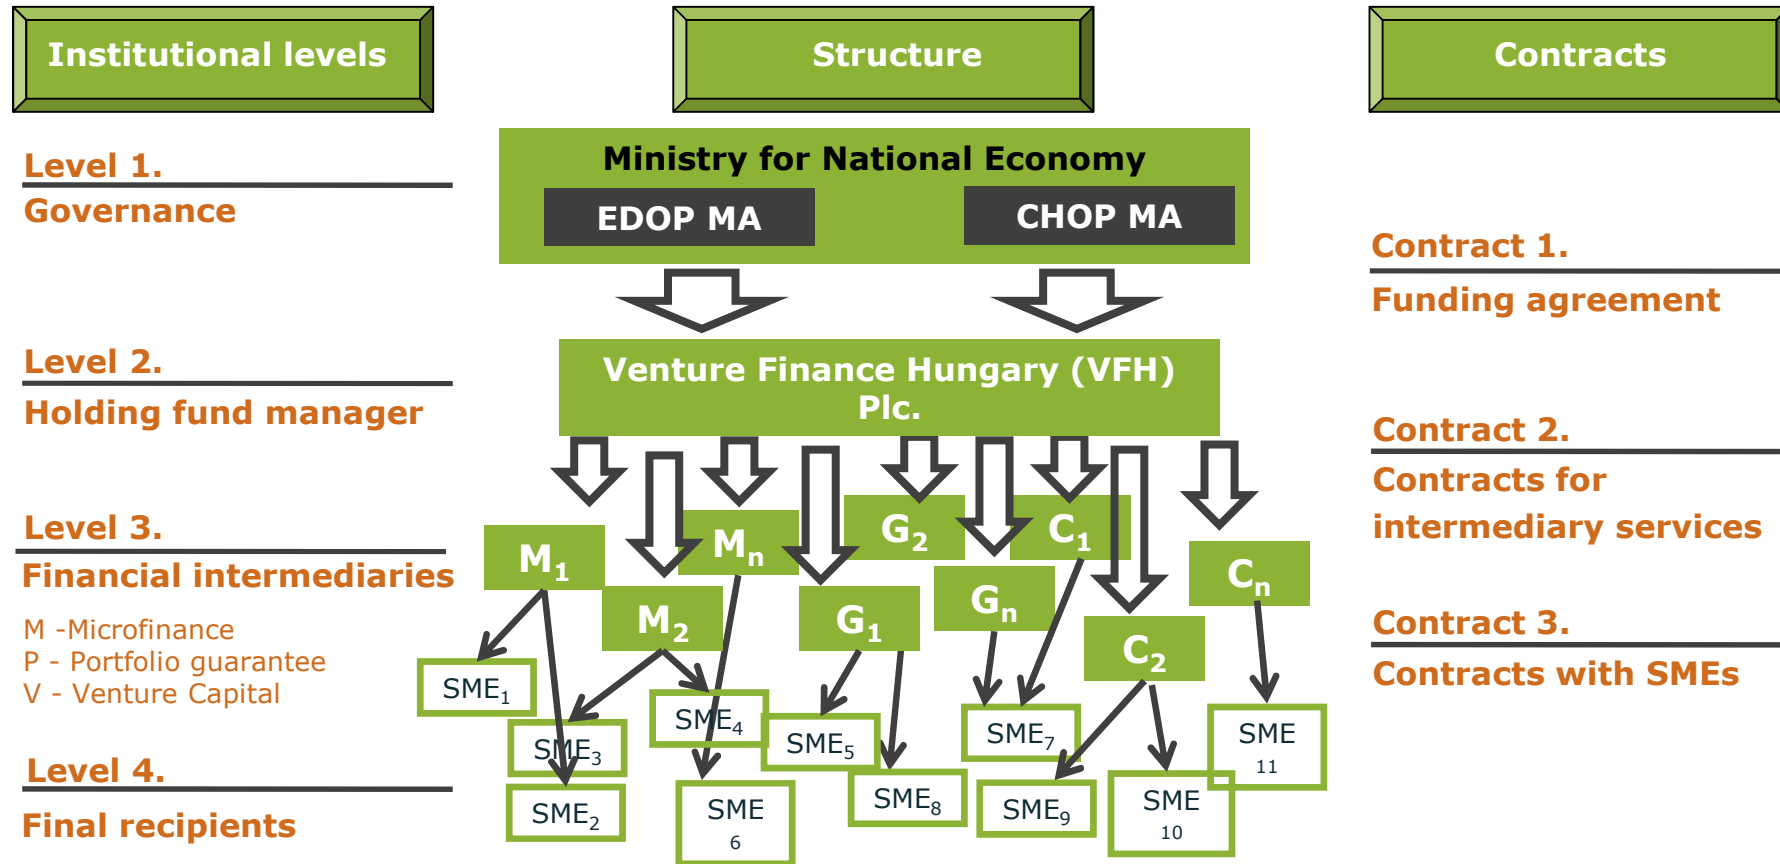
Institutional levels

Structure

Contracts

Level 1.
Governance

Ministry for National Economy
EDOP MA
CHOP MA

Contract 1.
Funding agreement

Level 2.
Holding fund manager

Venture Finance Hungary (VFH) Plc.

Contract 2.
Contracts for intermediary services

Level 3.
Financial intermediaries

M -Microfinance
P - Portfolio guarantee
V - Venture Capital

$M_1$ $M_n$ $G_2$ $C_1$ $M_2$ $G_1$ $G_n$ $C_n$ $C_2$

Contract 3.
Contracts with SMEs

$SME_1$ $SME_4$ $SME_3$ $SME_5$ $SME_7$ SME 11 $SME_2$ SME 6 $SME_8$ $SME_9$ SME 10

Level 4.
Final recipients